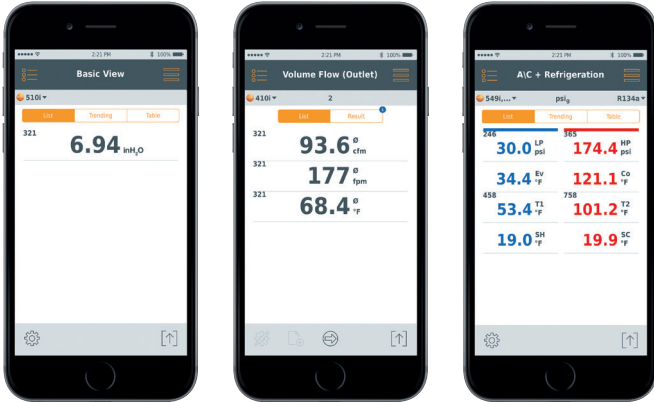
2:21 PM 100%

Basic View

510i

List | Trending | Table

321

6.94 $inH_2O$

2:21 PM 100%

Volume Flow (Outlet)

410i 2

List | Result

321

93.6 ø cfm

321

177 ø fpm

321

68.4 ø °F

2:21 PM 100%

A\C + Refrigeration

549i,... $psi_g$ R134a

List | Trending | Table

246

30.0 LP psi

365

174.4 HP psi

34.4 Ev °F

121.1 Co °F

458

53.4 T1 °F

758

101.2 T2 °F

19.0 SH °F

19.9 SC °F